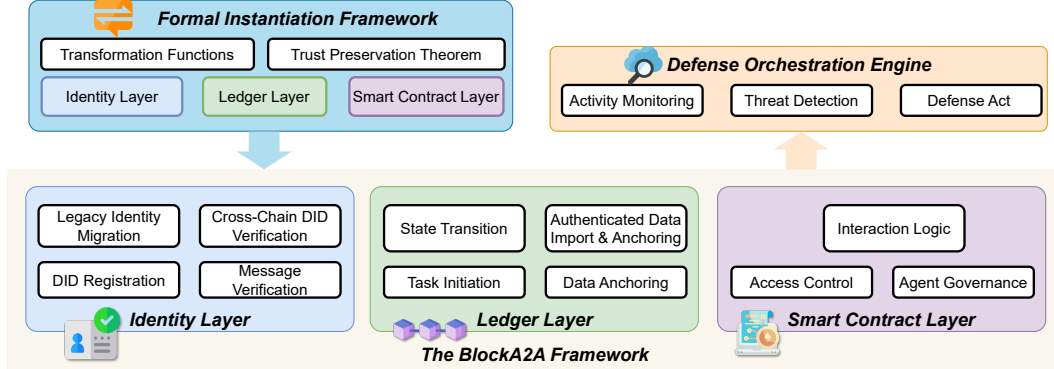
Formal Instantiation Framework

Transformation Functions

Trust Preservation Theorem

Identity Layer

Ledger Layer

Smart Contract Layer

Defense Orchestration Engine

Activity Monitoring

Threat Detection

Defense Act

Legacy Identity Migration

Cross-Chain DID Verification

DID Registration

Message Verification

Identity Layer

State Transition

Authenticated Data Import & Anchoring

Task Initiation

Data Anchoring

Ledger Layer

Interaction Logic

Access Control

Agent Governance

Smart Contract Layer

The BlockA2A Framework